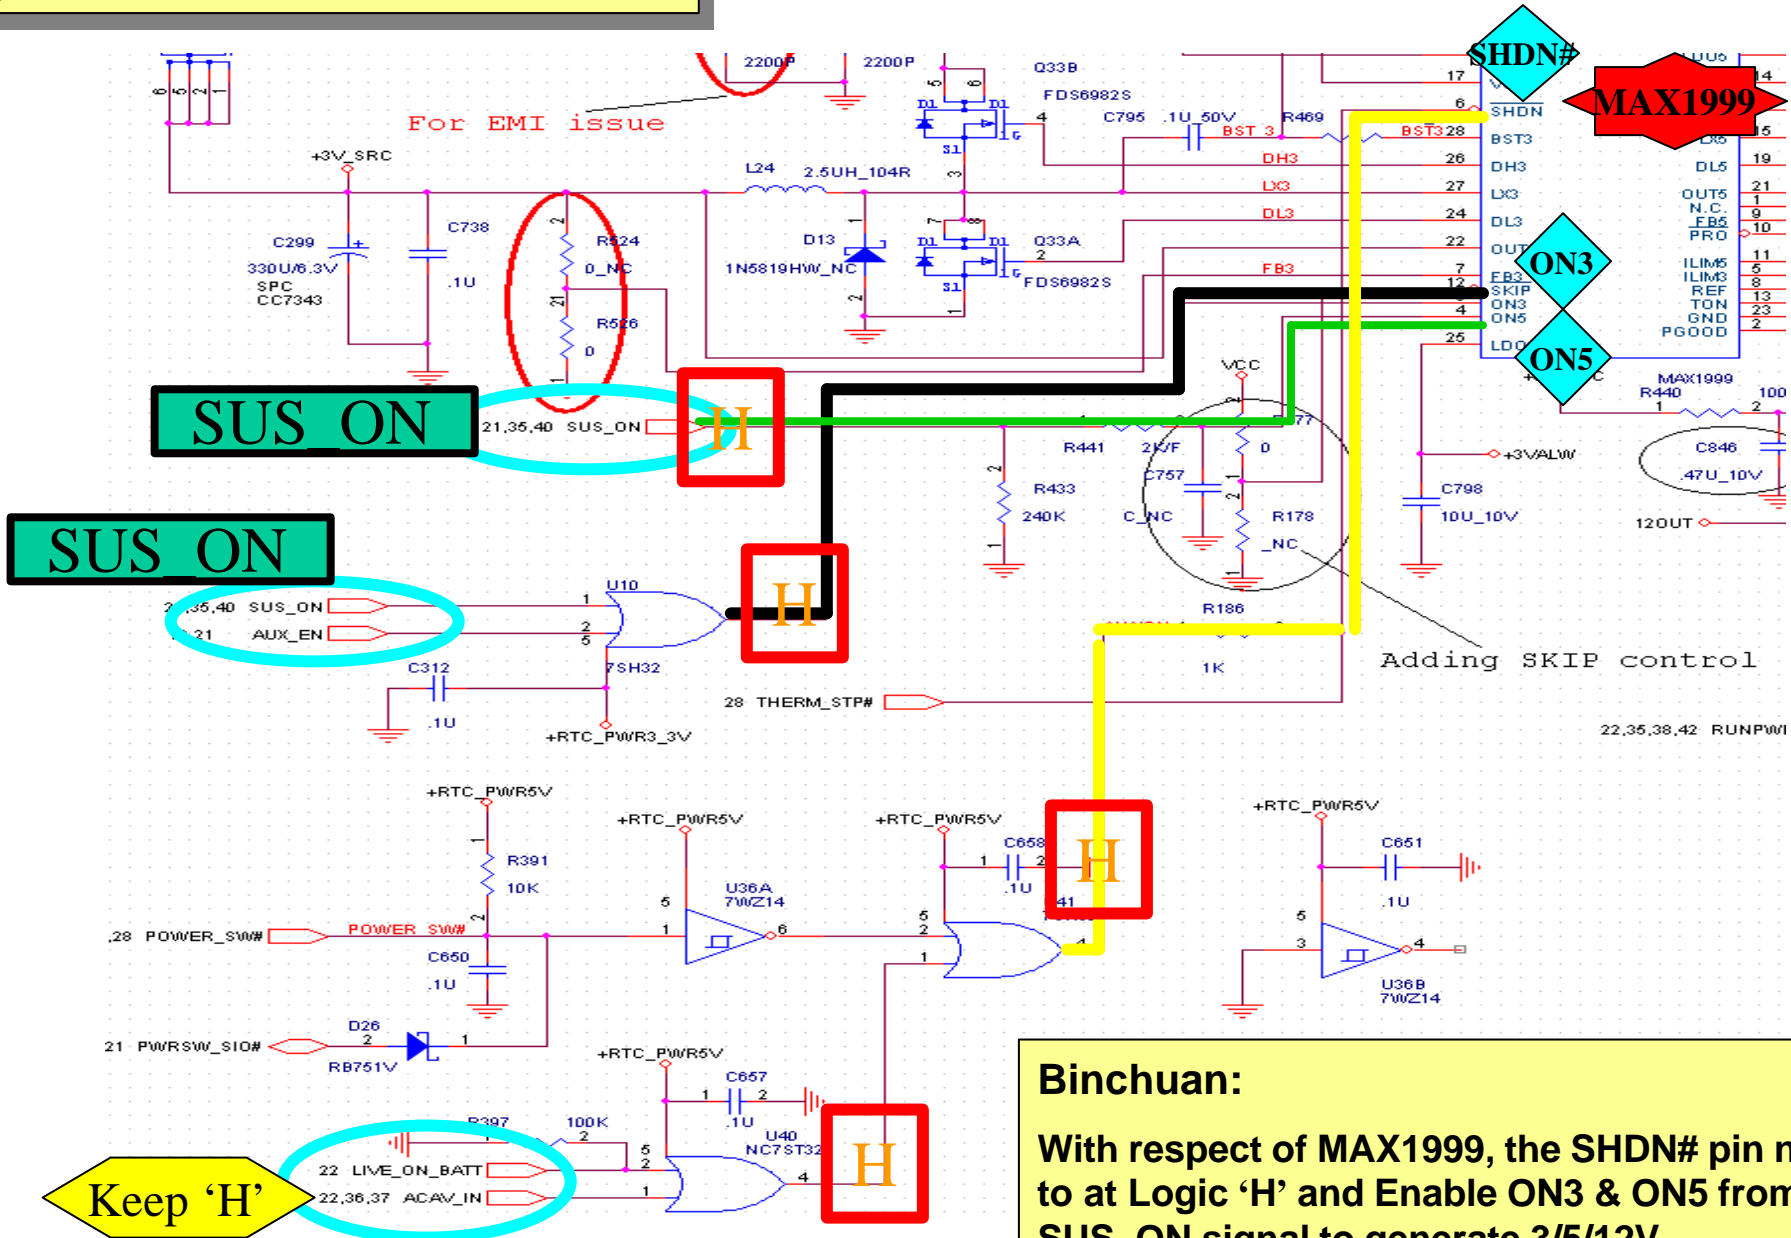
SHDN#

MAX1999

For EMI issue

2200P 2200P Q33B FDS6982S C795 .1U_50V R469 BST 3 BST3 28 BST3 DH3 26 DH3 LX3 27 LX3 DL3 24 DL3 22 OUT 7 FB3 12 SKIP 3 ON3 4 ON5 25 LDO 17 6 SHDN

+3V_SRC L24 2.5UH_104R C299 330U/6.3V SPC CC7343 C738 .1U R524 0_NC R526 0 D13 1N5819HW_NC Q33A FDS6982S FB3

ON3

ON5

DL5 19 OUT5 21 N.C. 1 FB5 9 PRO 10 ILIM5 11 ILIM3 5 REF 8 TON 13 GND 23 PGOOD 2 14 15

MAX1999 R440 1 2 100

VCC

SUS_ON

21,35,40 SUS_ON

H

R441 2K/F C757 0 R433 240K C_NC R178 _NC +3VALW C798 10U_10V C846 .47U_10V 12OUT

SUS_ON

21,35,40 SUS_ON 21 AUX_EN

U10 7SH32

H

C312 .1U +RTC_PWR3_3V

R186 1K

Adding SKIP control

28 THERM_STP#

22,35,38,42 RUNPWR

+RTC_PWR5V R391 10K +RTC_PWR5V U36A 7WZ14 +RTC_PWR5V C658 .1U 41

H

+RTC_PWR5V C651 .1U U36B 7WZ14

,28 POWER_SW# POWER_SW# C650 .1U

21 PWRSW_SIO# D26 RB751V

+RTC_PWR5V C657 .1U U40 NC7ST32 R397 100K

22 LIVE_ON_BATT 22,36,37 ACAV_IN

H

Keep ‘H’

Binchuan:

With respect of MAX1999, the SHDN# pin n to at Logic ‘H’ and Enable ON3 & ON5 from SUS_ON signal to generate 3/5/12V